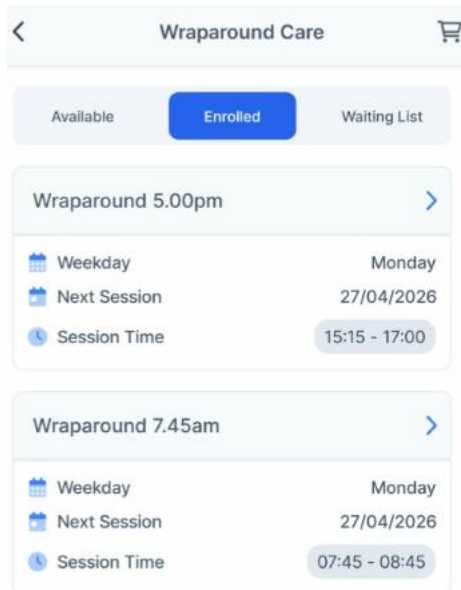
Wraparound Care

Available
Enrolled
Waiting List

Wraparound 5.00pm

Weekday Monday
Next Session 27/04/2026
Session Time 15:15 - 17:00

Wraparound 7.45am

Weekday Monday
Next Session 27/04/2026
Session Time 07:45 - 08:45